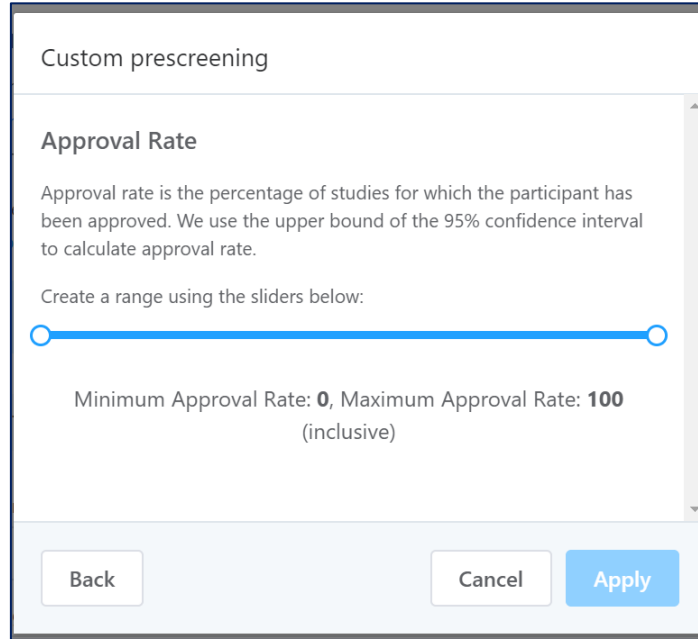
Custom prescreening

Approval Rate

Approval rate is the percentage of studies for which the participant has been approved. We use the upper bound of the 95% confidence interval to calculate approval rate.

Create a range using the sliders below:

Minimum Approval Rate: 0, Maximum Approval Rate: 100 (inclusive)

Back

Cancel

Apply